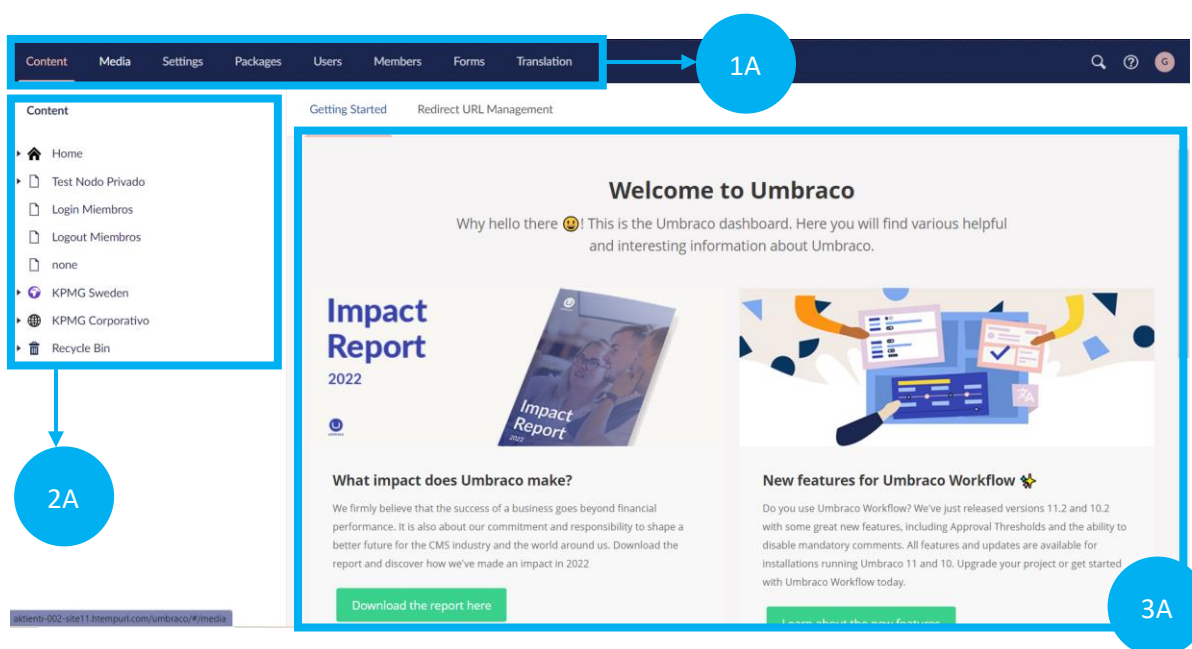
Content Media Settings Packages Users Members Forms Translation

1A

G

Content

Home
Test Nodo Privado
Login Miembros
Logout Miembros
none
KPMG Sweden
KPMG Corporativo
Recycle Bin

2A

Getting Started Redirect URL Management

Welcome to Umbraco

Why hello there 😃! This is the Umbraco dashboard. Here you will find various helpful and interesting information about Umbraco.

Impact Report 2022

Impact Report 2022

What impact does Umbraco make?

We firmly believe that the success of a business goes beyond financial performance. It is also about our commitment and responsibility to shape a better future for the CMS industry and the world around us. Download the report and discover how we've made an impact in 2022

Download the report here

New features for Umbraco Workflow ✨

Do you use Umbraco Workflow? We've just released versions 11.2 and 10.2 with some great new features, including Approval Thresholds and the ability to disable mandatory comments. All features and updates are available for installations running Umbraco 11 and 10. Upgrade your project or get started with Umbraco Workflow today.

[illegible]

aktienti-002-site11.htempurl.com/umbraco/#/media

3A